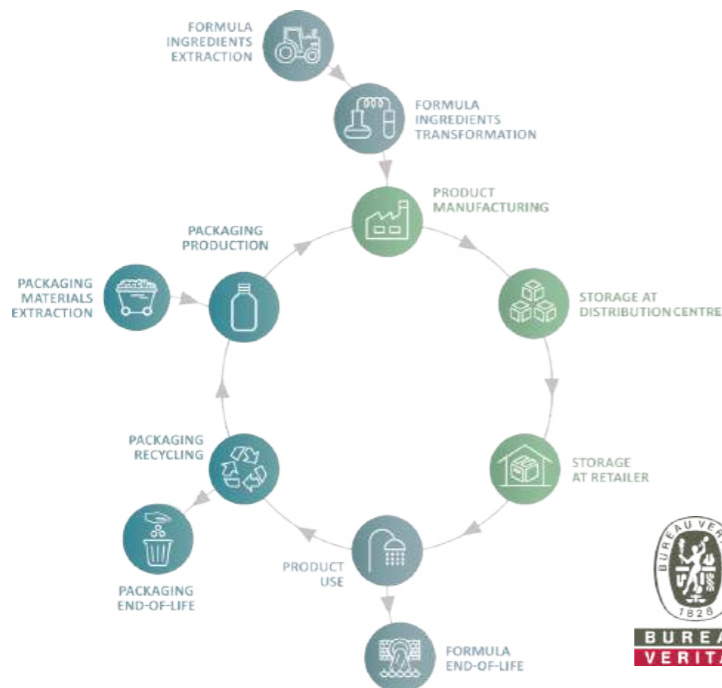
FORMULA INGREDIENTS EXTRACTION

FORMULA INGREDIENTS TRANSFORMATION

PRODUCT MANUFACTURING

PACKAGING PRODUCTION

PACKAGING MATERIALS EXTRACTION

STORAGE AT DISTRIBUTION CENTRE

STORAGE AT RETAILER

PACKAGING RECYCLING

PACKAGING END-OF-LIFE

PRODUCT USE

FORMULA END-OF-LIFE

BUREAU VER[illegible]
1828
BUREA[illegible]
VERITA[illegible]